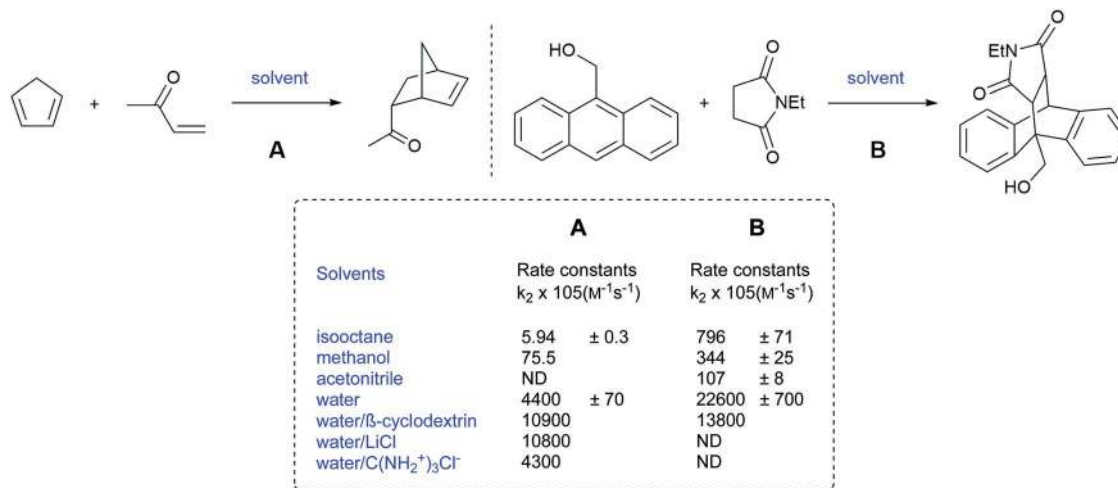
O

solvent

A

HO

O

NEt

O

solvent

B

EtN

O

O

O

HO

| Solvents | A Rate constants $k_2 \times 105(M^{-1}s^{-1})$ | | B Rate constants $k_2 \times 105(M^{-1}s^{-1})$ | |
|---|---|---|---|---|
| isooctane | 5.94 | ± 0.3 | 796 | ± 71 |
| methanol | 75.5 | | 344 | ± 25 |
| acetonitrile | ND | | 107 | ± 8 |
| water | 4400 | ± 70 | 22600 | ± 700 |
| water/ß-cyclodextrin | 10900 | | 13800 | |
| water/LiCl | 10800 | | ND | |
| water/$C(NH_2^+)_3Cl^-$ | 4300 | | ND | |